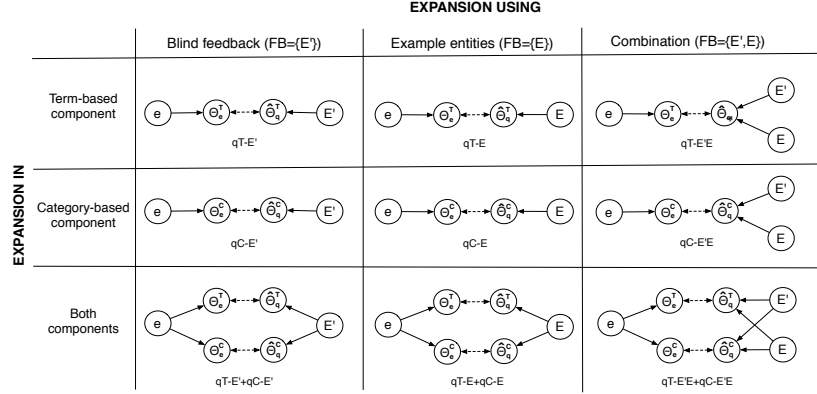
EXPANSION USING

EXPANSION IN

| | Blind feedback (FB={E'}) | Example entities (FB={E}) | Combination (FB={E',E}) |
|---|---|---|---|
| Term-based component | e $\Theta_e^T$ $\hat{\Theta}_q^T$ E' qT-E' | e $\Theta_e^T$ $\hat{\Theta}_q^T$ E qT-E | e $\Theta_e^T$ $\hat{\Theta}_q$ E' E qT-E'E |
| Category-based component | e $\Theta_e^C$ $\hat{\Theta}_q^C$ E' qC-E' | e $\Theta_e^C$ $\hat{\Theta}_q^C$ E qC-E | e $\Theta_e^C$ $\hat{\Theta}_q^C$ E' E qC-E'E |
| Both components | e $\Theta_e^T$ $\hat{\Theta}_q^T$ $\Theta_e^C$ $\hat{\Theta}_q^C$ E' qT-E'+qC-E' | e $\Theta_e^T$ $\hat{\Theta}_q^T$ $\Theta_e^C$ $\hat{\Theta}_q^C$ E qT-E+qC-E | e $\Theta_e^T$ $\hat{\Theta}_q^T$ $\Theta_e^C$ $\hat{\Theta}_q^C$ E' E qT-E'E+qC-E'E |